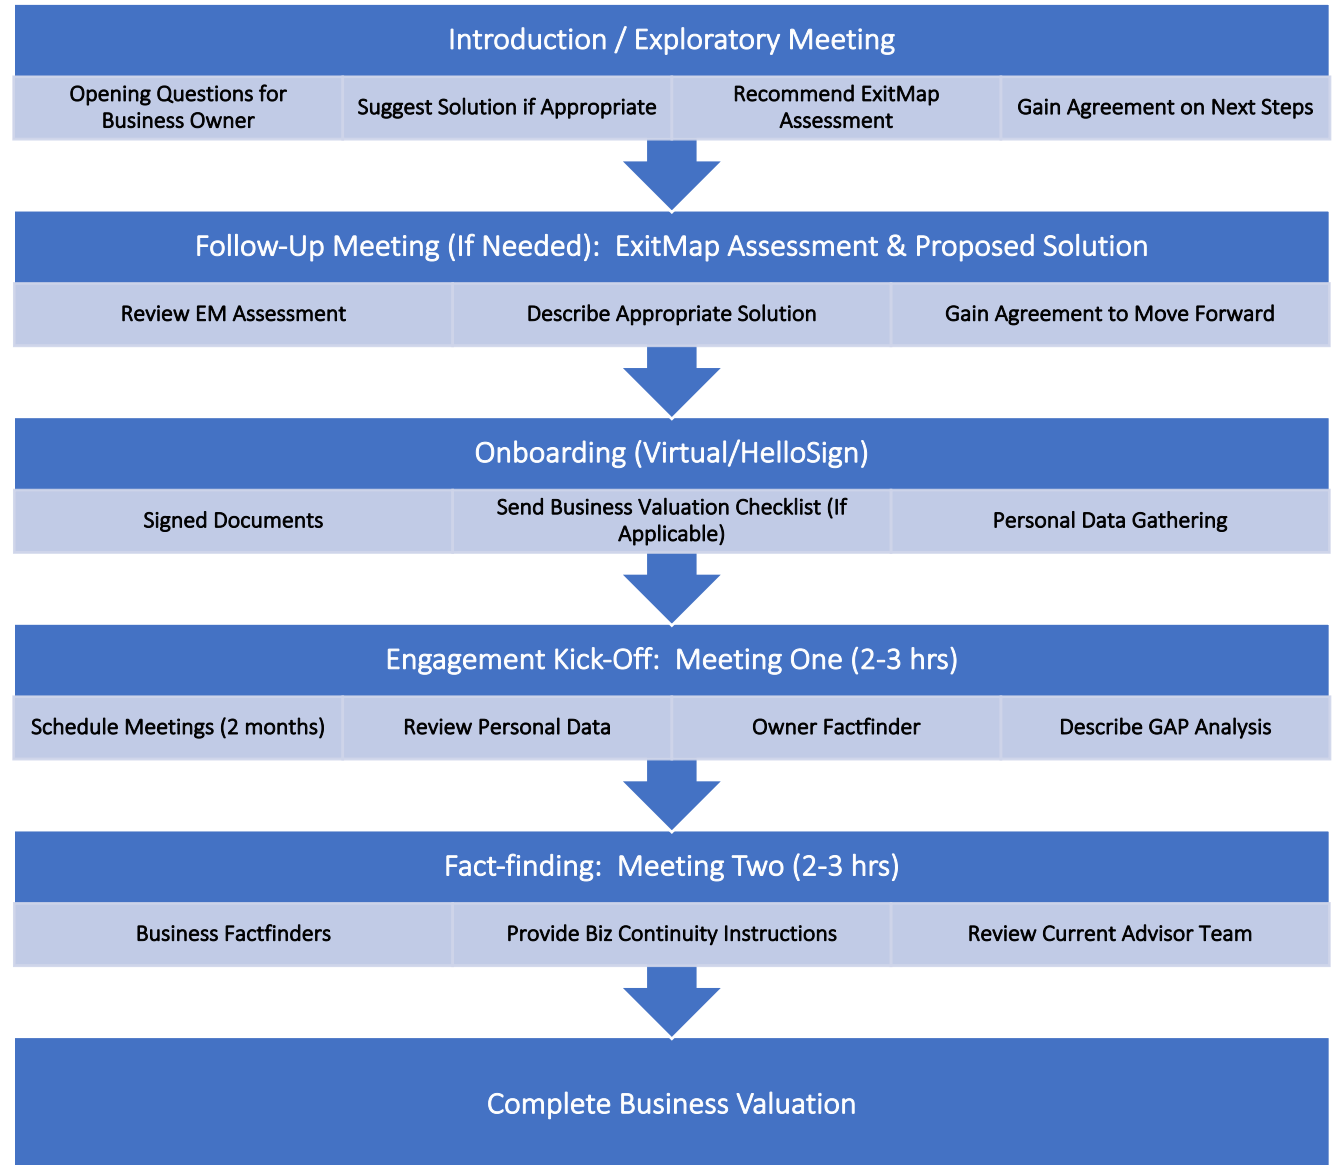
Introduction / Exploratory Meeting

Opening Questions for Business Owner

Suggest Solution if Appropriate

Recommend ExitMap Assessment

Gain Agreement on Next Steps

Follow-Up Meeting (If Needed): ExitMap Assessment & Proposed Solution

Review EM Assessment

Describe Appropriate Solution

Gain Agreement to Move Forward

Onboarding (Virtual/HelloSign)

Signed Documents

Send Business Valuation Checklist (If Applicable)

Personal Data Gathering

Engagement Kick-Off: Meeting One (2-3 hrs)

Schedule Meetings (2 months)

Review Personal Data

Owner Factfinder

Describe GAP Analysis

Fact-finding: Meeting Two (2-3 hrs)

Business Factfinders

Provide Biz Continuity Instructions

Review Current Advisor Team

Complete Business Valuation